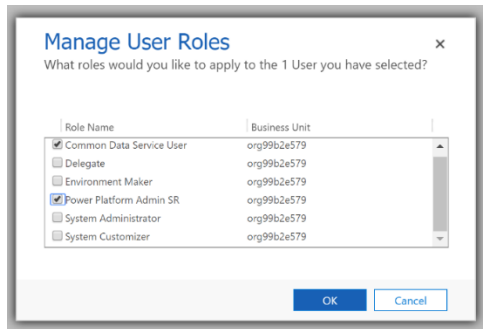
Manage User Roles

×

What roles would you like to apply to the 1 User you have selected?

| Role Name | Business Unit |
|---|---|
| Common Data Service User | org99b2e579 |
| Delegate | org99b2e579 |
| Environment Maker | org99b2e579 |
| Power Platform Admin SR | org99b2e579 |
| System Administrator | org99b2e579 |
| System Customizer | org99b2e579 |

OK

Cancel